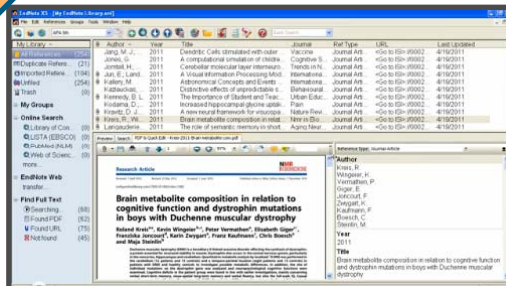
EndNote X5 - [My EndNote Library.enl]

File Edit References Groups Tools Window Help

APA 6th

My Library

All References (256)
Duplicate References (21)
Imported References (194)
Unfiled (256)
Trash (0)

My Groups

Online Search
Library of Con... (0)
LISTA (EBSCO) (0)
PubMed (NLM) (0)
Web of Scienc... (0)
more...

EndNote Web
transfer...

Find Full Text
Searching... (68)
Found PDF (62)
Found URL (75)
Not found (45)

| Author | Year | Title | Journal | Ref Type | URL | Last Updated |
|---|---|---|---|---|---|---|
| Jang, M. J.... | 2011 | Dendritic Cells stimulated with outer ... | Vaccine | Journal Arti... | <Go to ISI>://0002... | 4/19/2011 |
| Jones, G. ... | 2011 | A computational simulation of childre... | Cognitive S... | Journal Arti... | <Go to ISI>://0002... | 4/19/2011 |
| Jordan, M... | 2011 | Cerebellar molecular layer interneur... | Trends in N... | Journal Arti... | <Go to ISI>://0002... | 4/19/2011 |
| Jue, E. Land... | 2011 | A Visual Information Processing Mod... | Internationa... | Journal Arti... | <Go to ISI>://0002... | 4/19/2011 |
| Kallen, M. ... | 2011 | Astronomical Concepts and Events ... | Internationa... | Journal Arti... | <Go to ISI>://0002... | 4/19/2011 |
| Kalbaczuj, ... | 2011 | Distinctive effects of unpredictable s... | Behavioural... | Journal Arti... | <Go to ISI>://0002... | 4/19/2011 |
| Kennedy, B. L... | 2011 | The Importance of Student and Teac... | Urban Educ... | Journal Arti... | <Go to ISI>://0002... | 4/19/2011 |
| Kodama, D... | 2011 | Increased hippocampal glycine uptak... | Neurochemi... | Journal Arti... | <Go to ISI>://0002... | 4/19/2011 |
| Krentz, D. J... | 2011 | A new neural framework for visuospa... | Nature Revi... | Journal Arti... | <Go to ISI>://0002... | 4/19/2011 |
| Kreis, R., W... | 2011 | Brain metabolite composition in relat... | Neuromus... | Journal Arti... | <Go to ISI>://0002... | 4/19/2011 |
| Lamoureux... | 2011 | The role of semantic memory in short... | Aging Neur... | Journal Arti... | <Go to ISI>://0002... | 4/19/2011 |

Preview Search PDF & Quick Edit

Research Article

Brain metabolite composition in relation to cognitive function and dystrophin mutations in boys with Duchenne muscular dystrophy

Roland Kreis, Kevin Wingeier, Peter Vermathen, Elisabeth Giger, Franziska Joncourt, Karin Zwygart, Frank Kaufmann, Chris Boesch and Maja Steinlin

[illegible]

Reference Type: Journal Article

Author
Kreis, R.
Wingeier, K.
Vermathen, P.
Giger, E.
Joncourt, F.
Zwygart, K.
Kaufmann, F.
Boesch, C.
Steinlin, M.

Year
2011

Title
Brain metabolite composition in relation to cognitive function and dystrophin mutations in boys with Duchenne muscular dystrophy